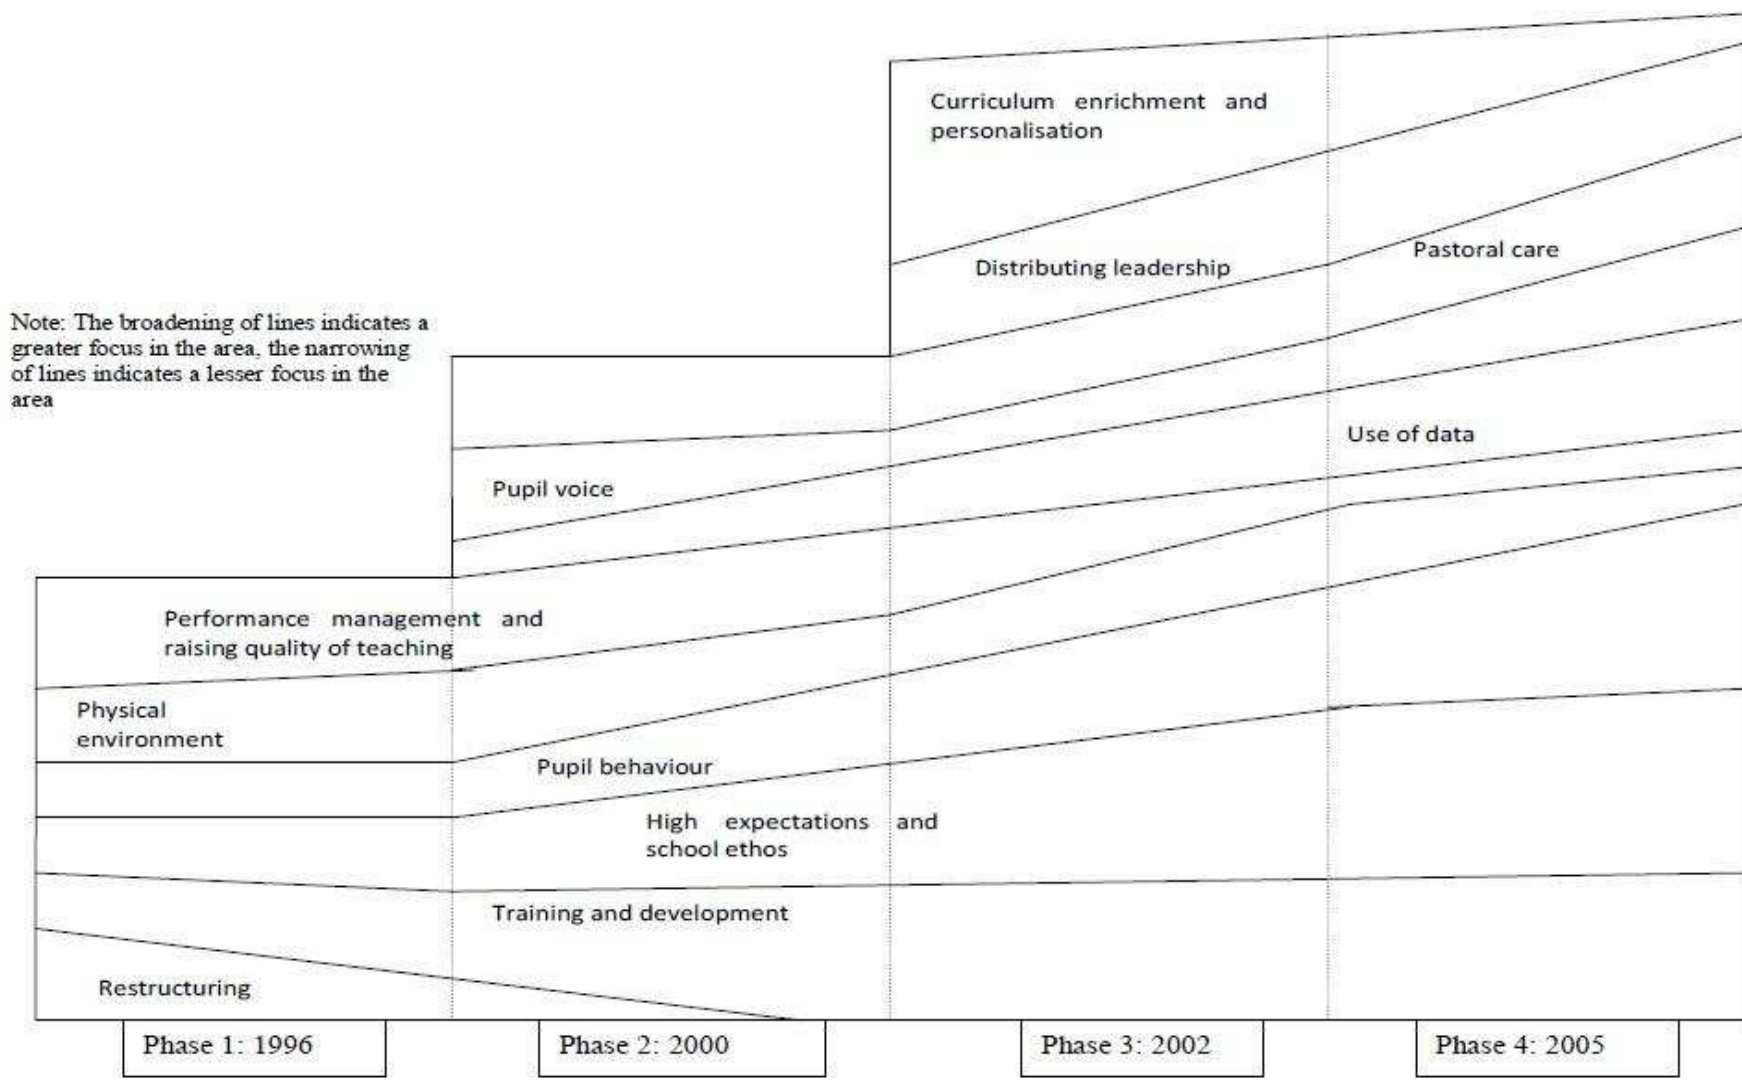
Curriculum enrichment and personalisation

Distributing leadership

Pastoral care

Note: The broadening of lines indicates a greater focus in the area, the narrowing of lines indicates a lesser focus in the area

Use of data

Pupil voice

Performance management and raising quality of teaching

Physical environment

Pupil behaviour

High expectations and school ethos

Training and development

Restructuring

Phase 1: 1996

Phase 2: 2000

Phase 3: 2002

Phase 4: 2005